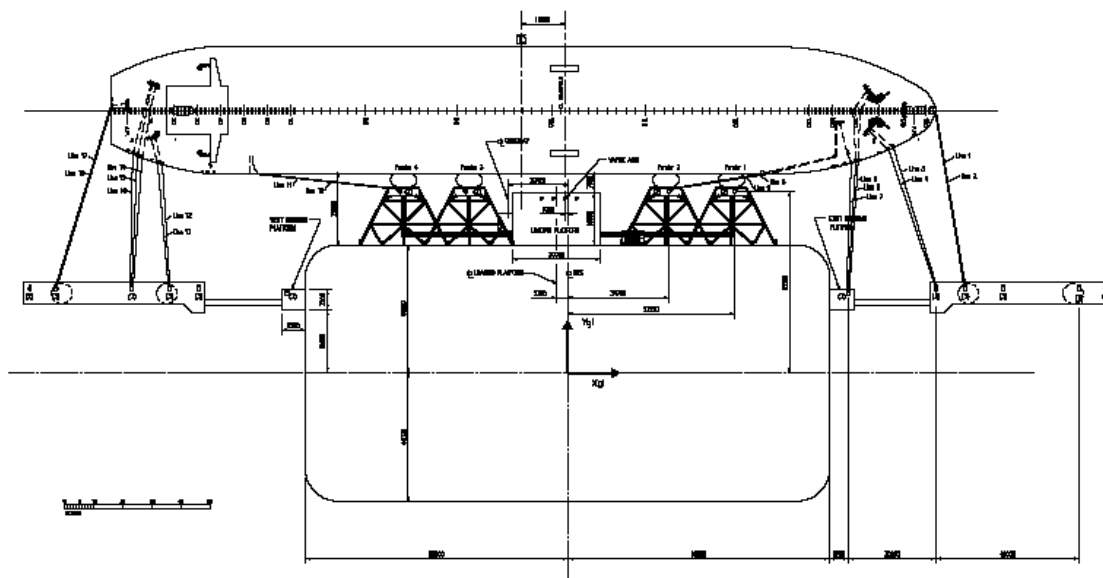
Line 1
Line 2
Line 3
Line 4
Line 5
Line 6
Line 7
Line 8
Line 11
Line 12
Line 13
Line 14
Line 15
Line 16
Line 17
Line 18
Fender 4
Fender 3
Fender 2
Fender 1
LOADING PLATFORM
WEST BREASTING PLATFORM
EAST BREASTING PLATFORM
Ygl
Xgl
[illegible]